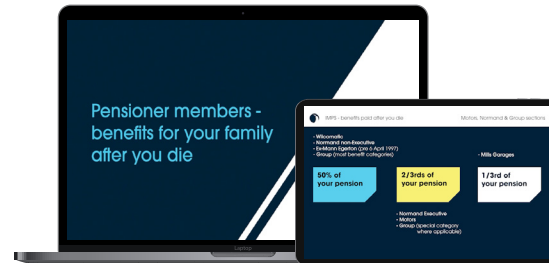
Pensioner members - benefits for your family after you die

IMPS - benefits paid after you die

Motors, Normand & Group sections

- Wilcomatic
- Normand non-Executive
- Ex-Mann Egerton (pre 6 April 1997)
- Group (most benefit categories)

- Mills Garages

50% of your pension

2/3rds of your pension

1/3rd of your pension

- Normand Executive
- Motors
- Group (special category where applicable)